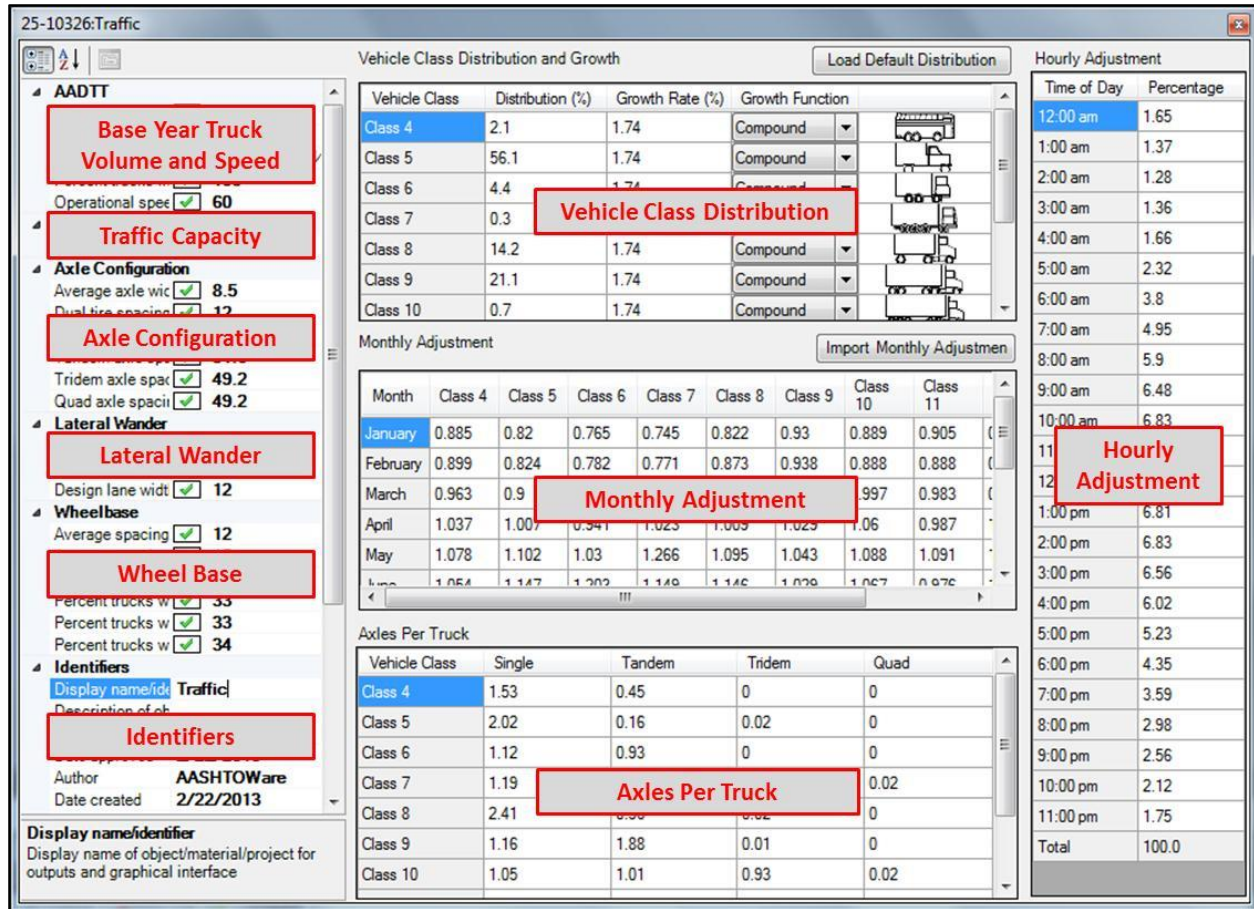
25-10326:Traffic

AADTT
Base Year Truck Volume and Speed
Operational spee 60
Traffic Capacity
Axle Configuration
Average axle wic 8.5
Axle Configuration
Tridem axle spac 49.2
Quad axle spaci 49.2
Lateral Wander
Lateral Wander
Design lane widt 12
Wheelbase
Average spacing 12
Wheel Base
Percent trucks w 33
Percent trucks w 33
Percent trucks w 34
Identifiers
Display name/ide Traffic
Identifiers
Author AASHTOWare
Date created 2/22/2013

Display name/identifier
Display name of object/material/project for outputs and graphical interface

Vehicle Class Distribution and Growth
Load Default Distribution

| Vehicle Class | Distribution (%) | Growth Rate (%) | Growth Function |
|---|---|---|---|
| Class 4 | 2.1 | 1.74 | Compound |
| Class 5 | 56.1 | 1.74 | Compound |
| Class 6 | 4.4 | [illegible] | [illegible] |
| Class 7 | 0.3 | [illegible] | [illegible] |
| Class 8 | 14.2 | 1.74 | Compound |
| Class 9 | 21.1 | 1.74 | Compound |
| Class 10 | 0.7 | 1.74 | Compound |

Vehicle Class Distribution

Monthly Adjustment
Import Monthly Adjustmen

| Month | Class 4 | Class 5 | Class 6 | Class 7 | Class 8 | Class 9 | Class 10 | Class 11 |
|---|---|---|---|---|---|---|---|---|
| January | 0.885 | 0.82 | 0.765 | 0.745 | 0.822 | 0.93 | 0.889 | 0.905 |
| February | 0.899 | 0.824 | 0.782 | 0.771 | 0.873 | 0.938 | 0.888 | 0.888 |
| March | 0.963 | 0.9 | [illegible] | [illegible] | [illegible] | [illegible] | .997 | 0.983 |
| April | 1.037 | 1.007 | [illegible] | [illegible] | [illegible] | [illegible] | 1.06 | 0.987 |
| May | 1.078 | 1.102 | 1.03 | 1.266 | 1.095 | 1.043 | 1.088 | 1.091 |

Monthly Adjustment

Axles Per Truck

| Vehicle Class | Single | Tandem | Tridem | Quad |
|---|---|---|---|---|
| Class 4 | 1.53 | 0.45 | 0 | 0 |
| Class 5 | 2.02 | 0.16 | 0.02 | 0 |
| Class 6 | 1.12 | 0.93 | 0 | 0 |
| Class 7 | 1.19 | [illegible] | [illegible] | 0.02 |
| Class 8 | 2.41 | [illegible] | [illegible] | 0 |
| Class 9 | 1.16 | 1.88 | 0.01 | 0 |
| Class 10 | 1.05 | 1.01 | 0.93 | 0.02 |

Axles Per Truck

Hourly Adjustment

| Time of Day | Percentage |
|---|---|
| 12:00 am | 1.65 |
| 1:00 am | 1.37 |
| 2:00 am | 1.28 |
| 3:00 am | 1.36 |
| 4:00 am | 1.66 |
| 5:00 am | 2.32 |
| 6:00 am | 3.8 |
| 7:00 am | 4.95 |
| 8:00 am | 5.9 |
| 9:00 am | 6.48 |
| 10:00 am | 6.83 |
| 11 | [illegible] |
| 12 | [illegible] |
| 1:00 pm | 6.81 |
| 2:00 pm | 6.83 |
| 3:00 pm | 6.56 |
| 4:00 pm | 6.02 |
| 5:00 pm | 5.23 |
| 6:00 pm | 4.35 |
| 7:00 pm | 3.59 |
| 8:00 pm | 2.98 |
| 9:00 pm | 2.56 |
| 10:00 pm | 2.12 |
| 11:00 pm | 1.75 |
| Total | 100.0 |

Hourly Adjustment